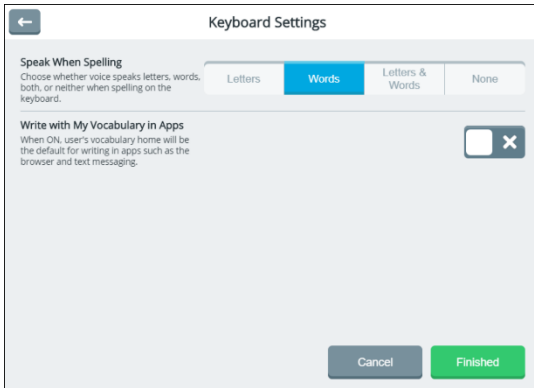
Keyboard Settings

Speak When Spelling
Choose whether voice speaks letters, words, both, or neither when spelling on the keyboard.

Letters
Words
Letters & Words
None

Write with My Vocabulary in Apps
When ON, user's vocabulary home will be the default for writing in apps such as the browser and text messaging.

Cancel
Finished